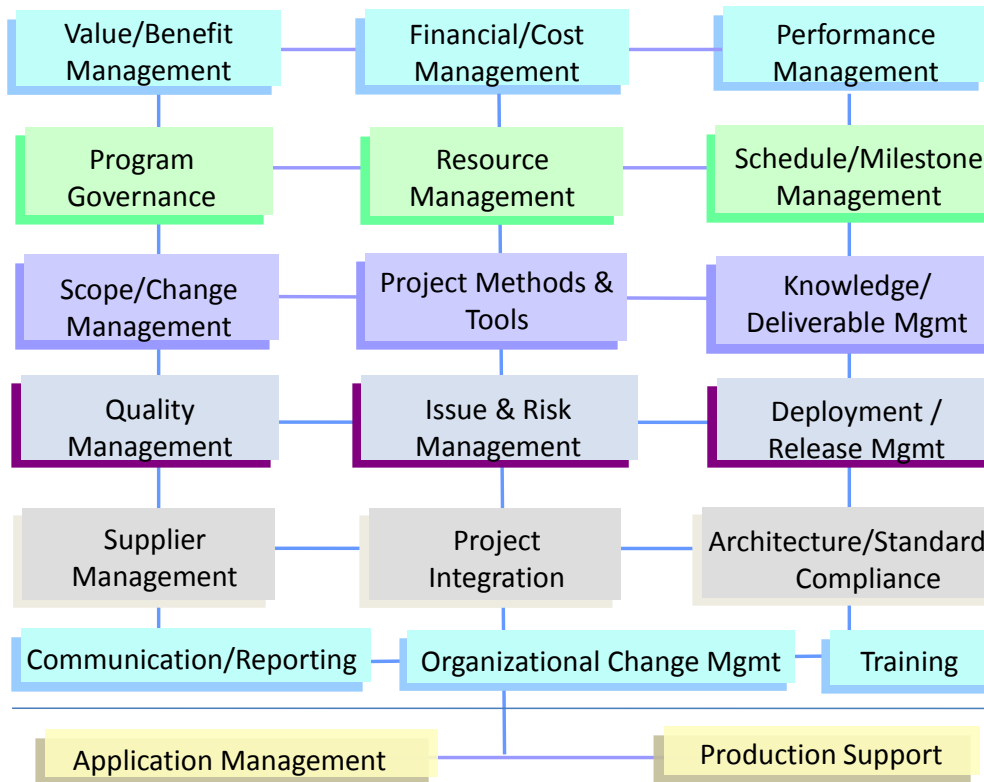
Value/Benefit Management

Financial/Cost Management

Performance Management

Program Governance

Resource Management

Schedule/Milestone Management

Scope/Change Management

Project Methods & Tools

Knowledge/ Deliverable Mgmt

Quality Management

Issue & Risk Management

Deployment / Release Mgmt

Supplier Management

Project Integration

Architecture/Standard Compliance

Communication/Reporting

Organizational Change Mgmt

Training

Application Management

Production Support